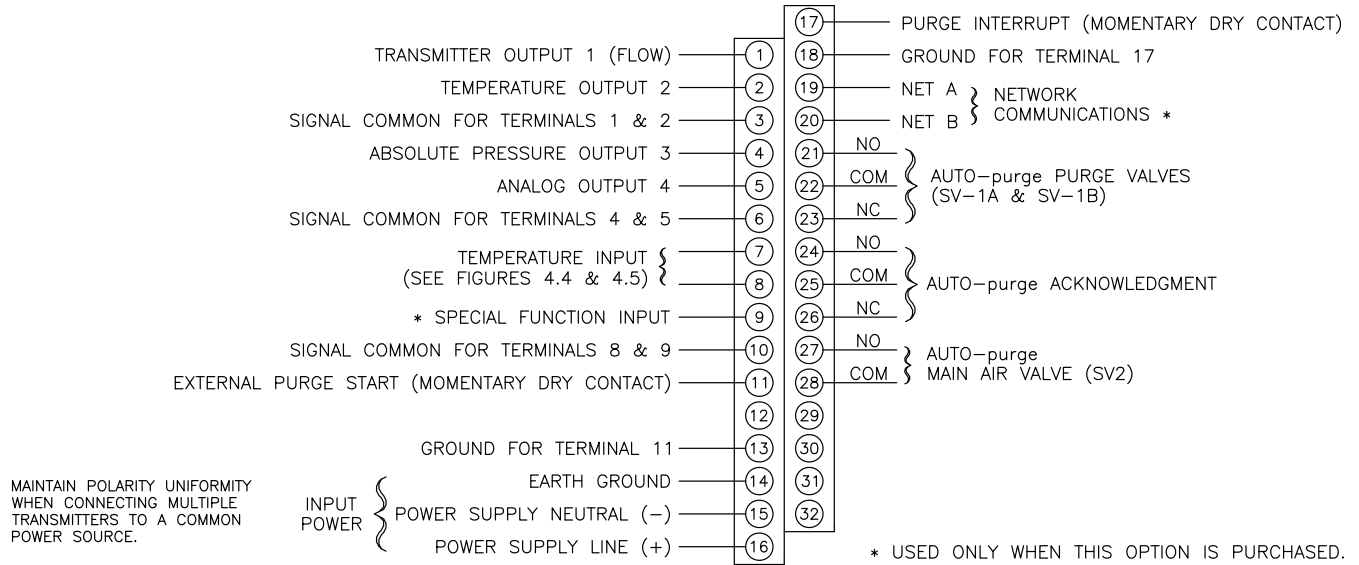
TRANSMITTER OUTPUT 1 (FLOW) 1
TEMPERATURE OUTPUT 2 2
SIGNAL COMMON FOR TERMINALS 1 & 2 3
ABSOLUTE PRESSURE OUTPUT 3 4
ANALOG OUTPUT 4 5
SIGNAL COMMON FOR TERMINALS 4 & 5 6
TEMPERATURE INPUT (SEE FIGURES 4.4 & 4.5) 7 8
* SPECIAL FUNCTION INPUT 9
SIGNAL COMMON FOR TERMINALS 8 & 9 10
EXTERNAL PURGE START (MOMENTARY DRY CONTACT) 11
12
GROUND FOR TERMINAL 11 13
EARTH GROUND 14
INPUT POWER
POWER SUPPLY NEUTRAL (−) 15
POWER SUPPLY LINE (+) 16

MAINTAIN POLARITY UNIFORMITY WHEN CONNECTING MULTIPLE TRANSMITTERS TO A COMMON POWER SOURCE.

17 PURGE INTERRUPT (MOMENTARY DRY CONTACT)
18 GROUND FOR TERMINAL 17
19 NET A
20 NET B
NETWORK COMMUNICATIONS *
21 NO
22 COM
23 NC
AUTO–purge PURGE VALVES (SV–1A & SV–1B)
24 NO
25 COM
26 NC
AUTO–purge ACKNOWLEDGMENT
27 NO
28 COM
AUTO–purge MAIN AIR VALVE (SV2)
29
30
31
32

* USED ONLY WHEN THIS OPTION IS PURCHASED.